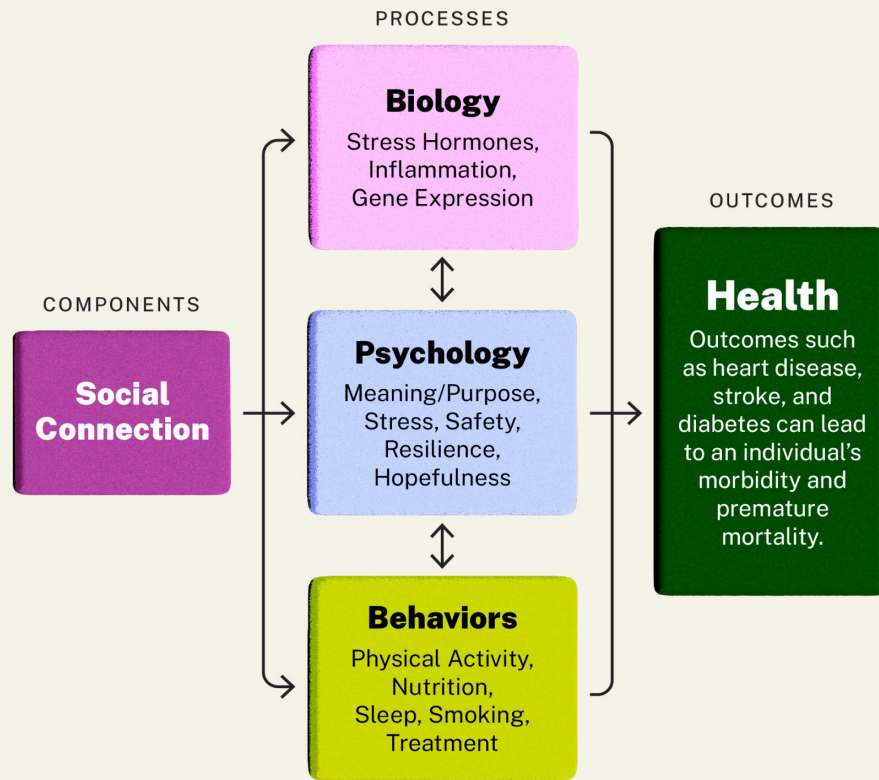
PROCESSES

COMPONENTS

Social Connection

Biology

Stress Hormones, Inflammation, Gene Expression

Psychology

Meaning/Purpose, Stress, Safety, Resilience, Hopefulness

Behaviors

Physical Activity, Nutrition, Sleep, Smoking, Treatment

OUTCOMES

Health

Outcomes such as heart disease, stroke, and diabetes can lead to an individual's morbidity and premature mortality.